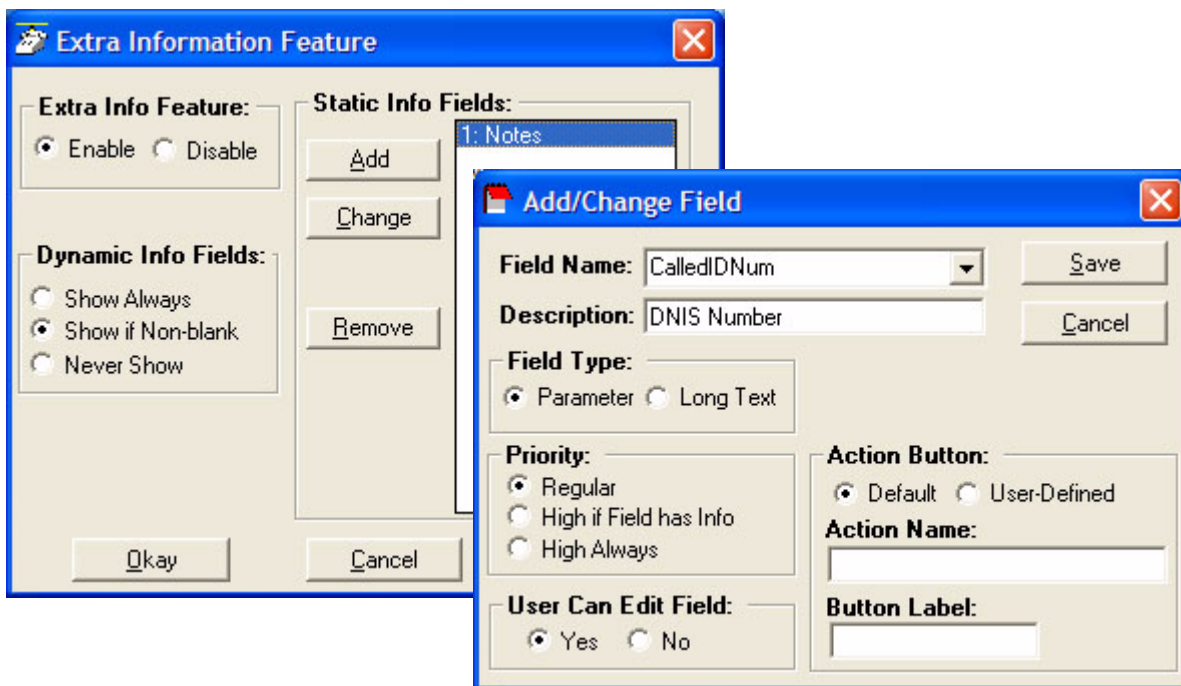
Extra Information Feature

Extra Info Feature:
Enable
Disable

Dynamic Info Fields:
Show Always
Show if Non-blank
Never Show

Static Info Fields:
1: Notes
Add
Change
Remove

Okay
Cancel

Add/Change Field

Field Name: CalledIDNum
Description: DNIS Number
Save
Cancel

Field Type:
Parameter
Long Text

Priority:
Regular
High if Field has Info
High Always

Action Button:
Default
User-Defined
Action Name:

Button Label:

User Can Edit Field:
Yes
No